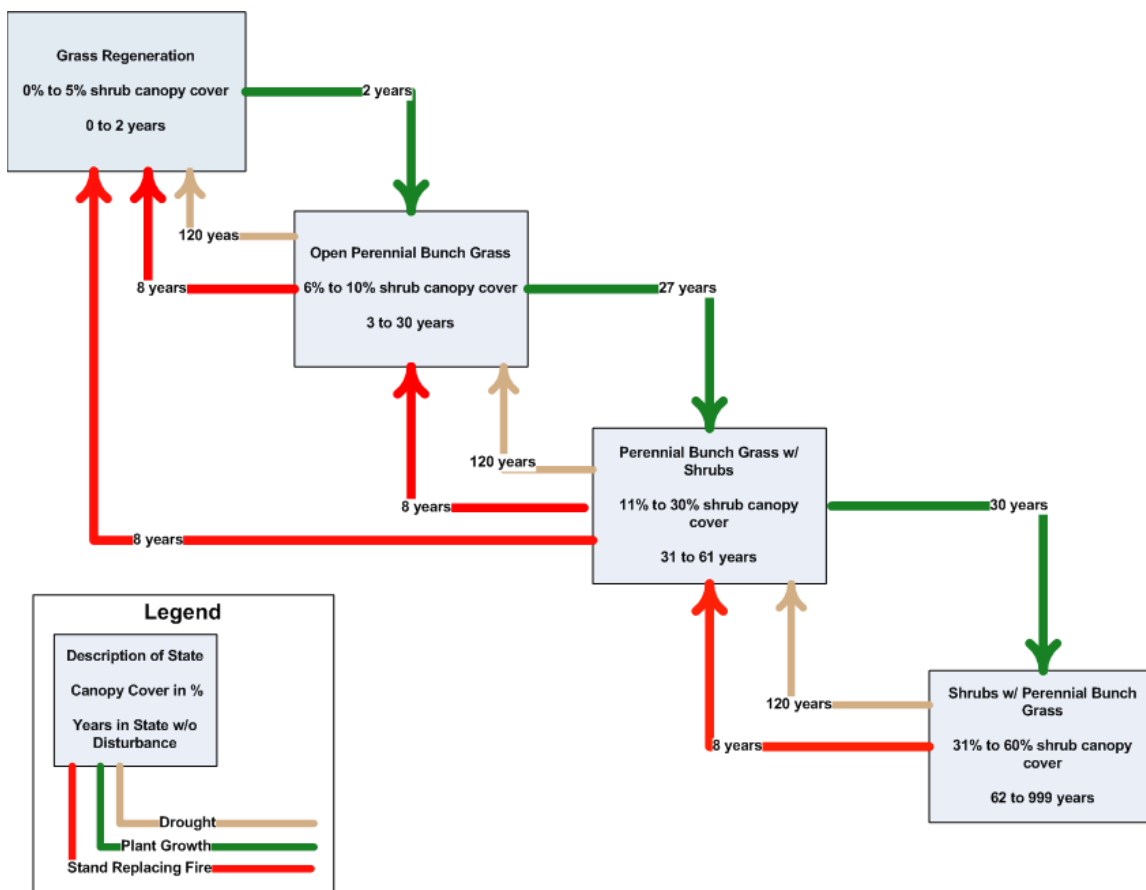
Grass Regeneration

0% to 5% shrub canopy cover

0 to 2 years

2 years

120 years

Open Perennial Bunch Grass

8 years

6% to 10% shrub canopy cover

27 years

3 to 30 years

Perennial Bunch Grass w/ Shrubs

120 years

8 years

11% to 30% shrub canopy cover

30 years

8 years

31 to 61 years

Legend

Description of State

Canopy Cover in %

Years in State w/o Disturbance

Shrubs w/ Perennial Bunch Grass

120 years

8 years

31% to 60% shrub canopy cover

62 to 999 years

Drought

Plant Growth

Stand Replacing Fire